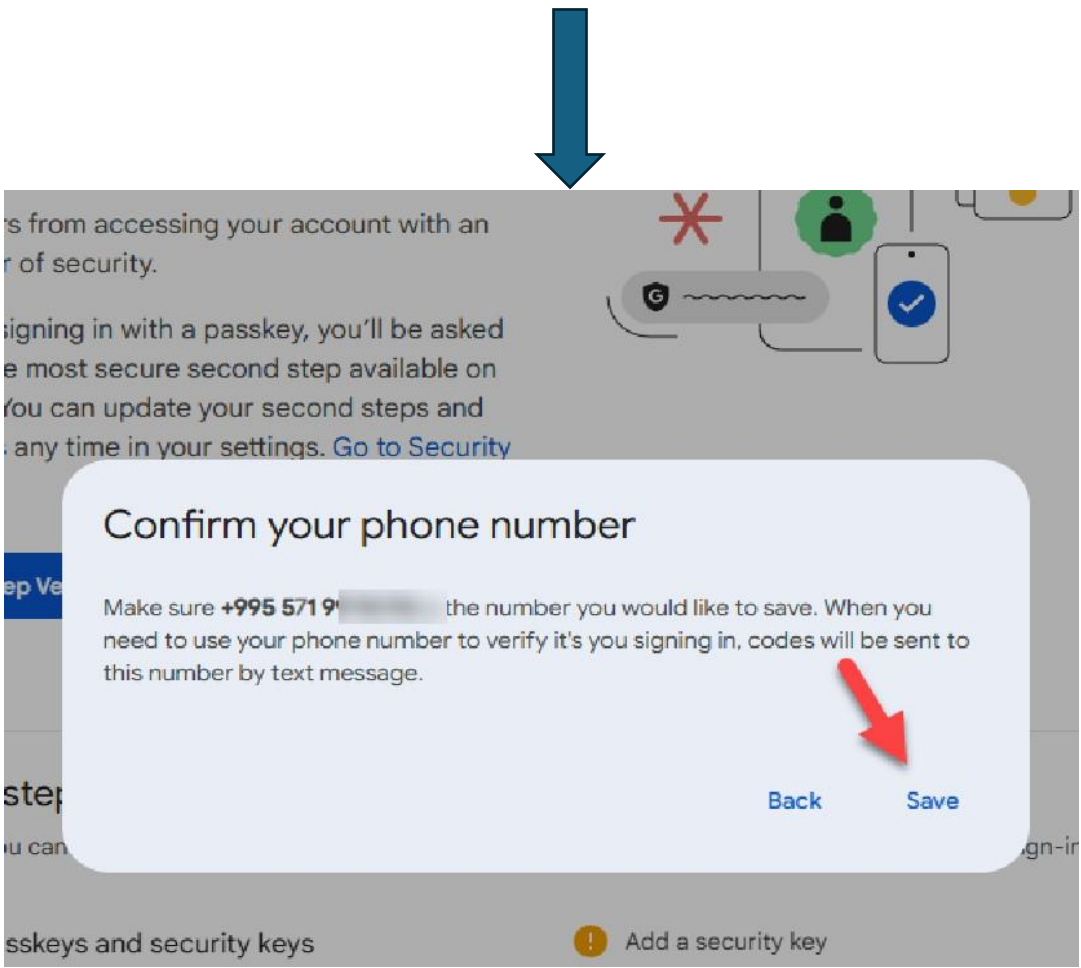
rs from accessing your account with an r of security.

signing in with a passkey, you'll be asked e most secure second step available on You can update your second steps and any time in your settings. Go to Security

ep Ve

Confirm your phone number

Make sure +995 571 9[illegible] the number you would like to save. When you need to use your phone number to verify it's you signing in, codes will be sent to this number by text message.

Back Save

step

u can

gn-i

sskeys and security keys

Add a security key